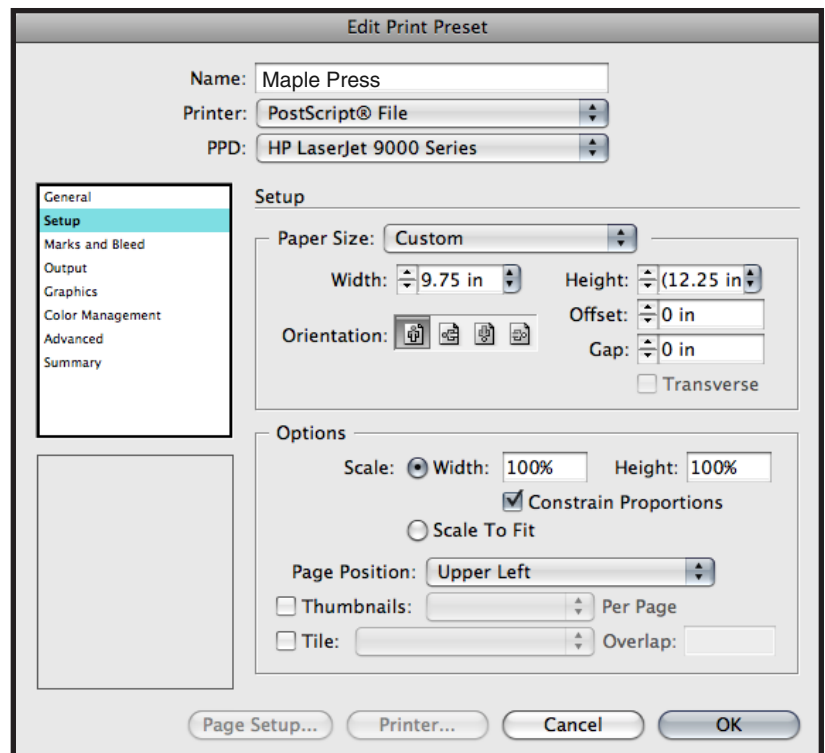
Edit Print Preset

Name: Maple Press
Printer: PostScript® File
PPD: HP LaserJet 9000 Series

General
Setup
Marks and Bleed
Output
Graphics
Color Management
Advanced
Summary

Setup

Paper Size: Custom
Width: 9.75 in
Height: (12.25 in
Offset: 0 in
Orientation:
Gap: 0 in
Transverse

Options
Scale: Width: 100%
Height: 100%
Constrain Proportions
Scale To Fit
Page Position: Upper Left
Thumbnails:
Per Page
Tile:
Overlap:

Page Setup...
Printer...
Cancel
OK